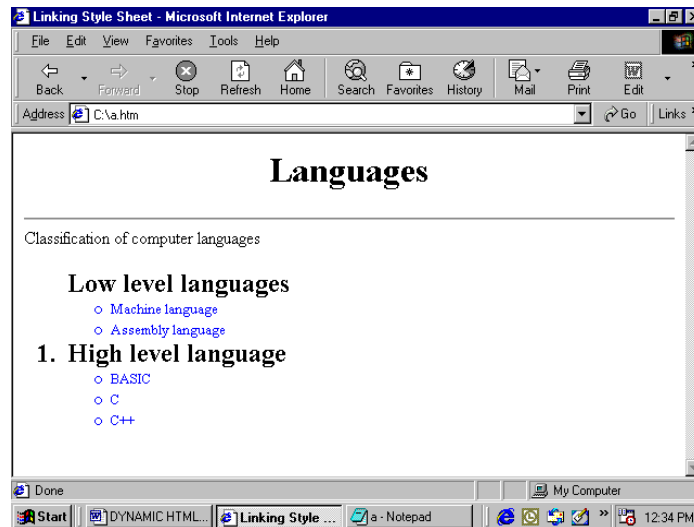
Linking Style Sheet - Microsoft Internet Explorer

File Edit View Favorites Tools Help

Back Forward Stop Refresh Home Search Favorites History Mail Print Edit

Address C:\a.htm Go Links

Languages

Classification of computer languages

Low level languages

- Machine language
- Assembly language

1. High level language

- BASIC
- C
- C++

Done My Computer

Start DYNAMIC HTML... Linking Style ... a - Notepad 12:34 PM